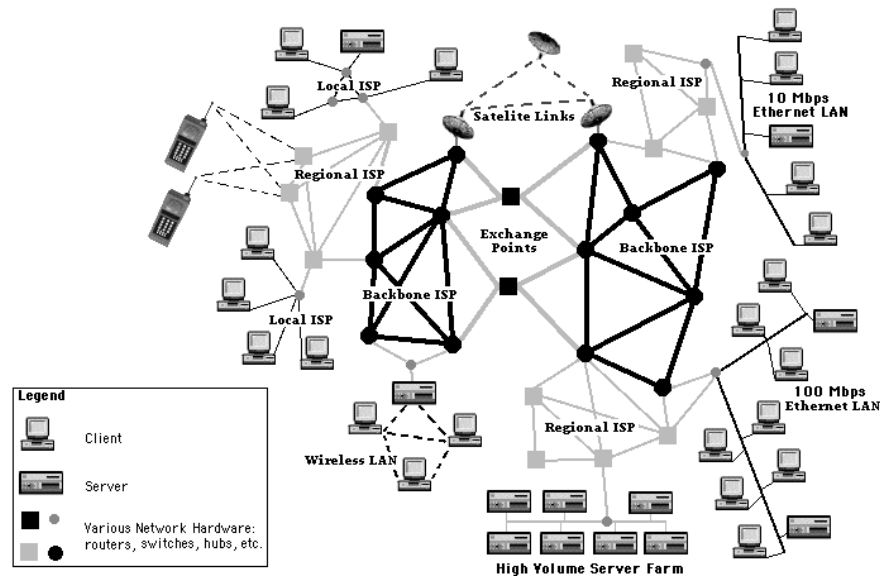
Local ISP

Satelite Links

Regional ISP

10 Mbps Ethernet LAN

Regional ISP

Exchange Points

Backbone ISP

Backbone ISP

Local ISP

100 Mbps Ethernet LAN

Regional ISP

Wireless LAN

Legend

Client

Server

Various Network Hardware: routers, switches, hubs, etc.

High Volume Server Farm